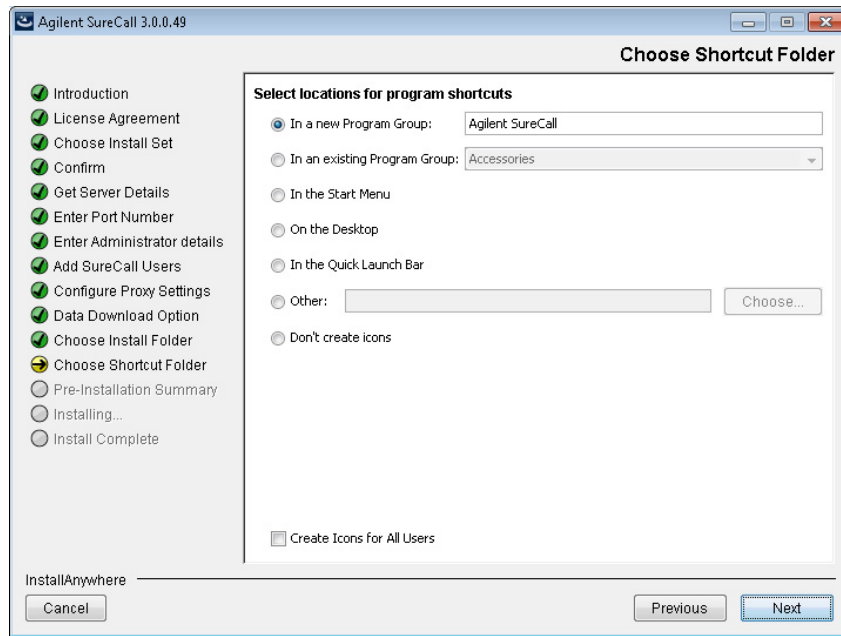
Agilent SureCall 3.0.0.49

Choose Shortcut Folder

Introduction
License Agreement
Choose Install Set
Confirm
Get Server Details
Enter Port Number
Enter Administrator details
Add SureCall Users
Configure Proxy Settings
Data Download Option
Choose Install Folder
Choose Shortcut Folder
Pre-Installation Summary
Installing...
Install Complete

Select locations for program shortcuts

In a new Program Group: Agilent SureCall

In an existing Program Group: Accessories

In the Start Menu

On the Desktop

In the Quick Launch Bar

Other: Choose...

Don't create icons

Create Icons for All Users

InstallAnywhere

Cancel

Previous

Next